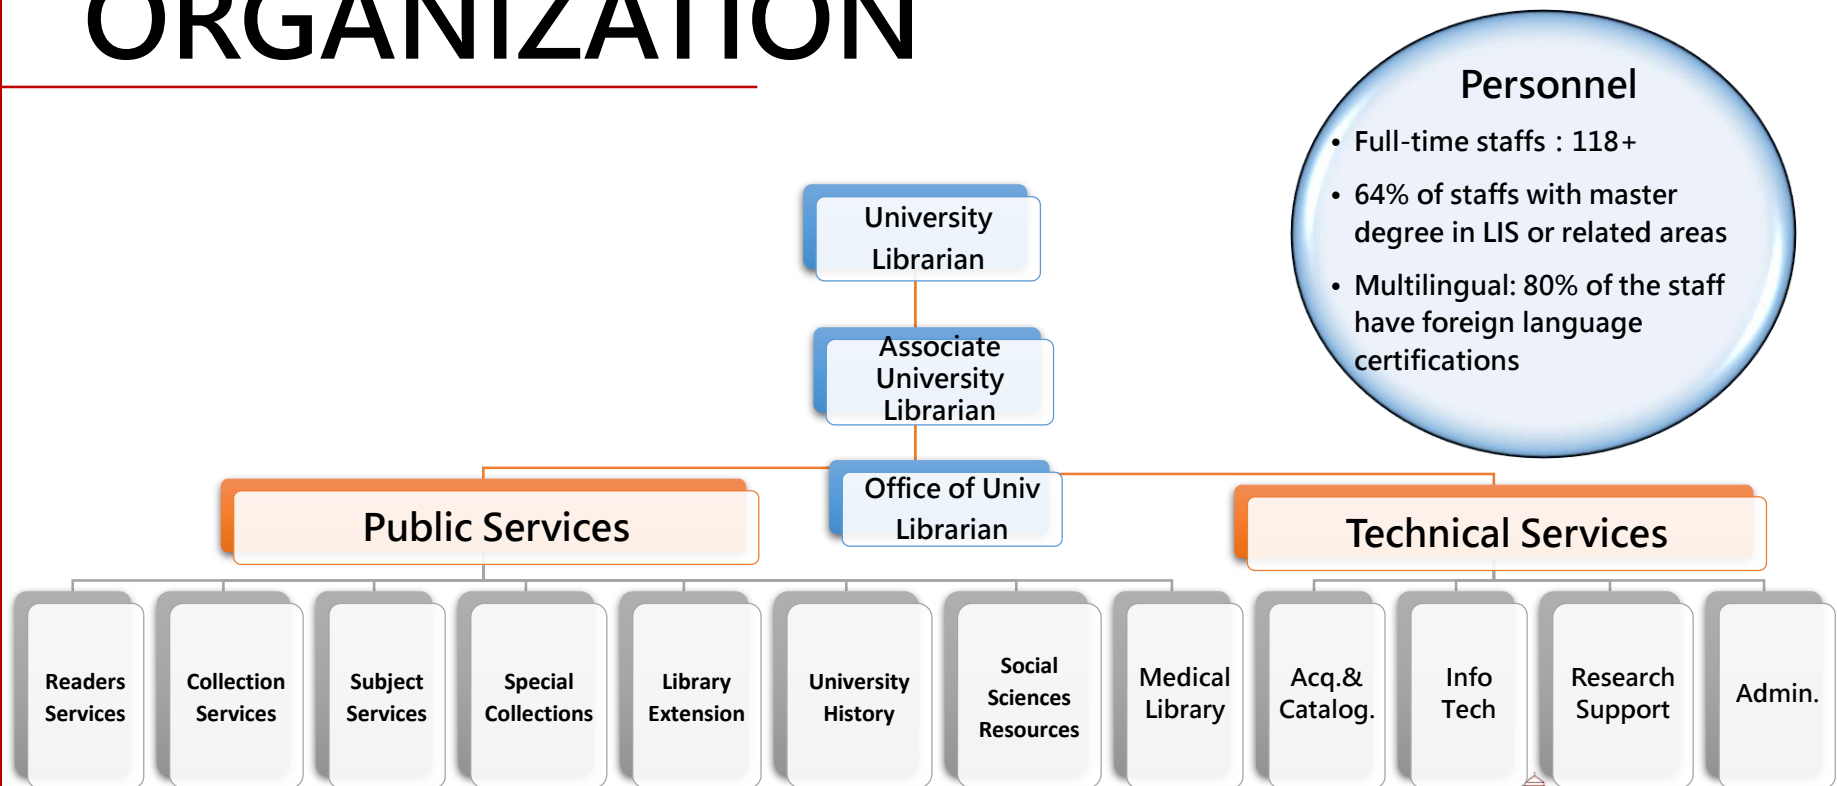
ORGANIZATION

Personnel

- Full-time staffs：118+
- 64% of staffs with master degree in LIS or related areas
- Multilingual: 80% of the staff have foreign language certifications

University Librarian

Associate University Librarian

Office of Univ Librarian

Public Services

Technical Services

Readers Services

Collection Services

Subject Services

Special Collections

Library Extension

University History

Social Sciences Resources

Medical Library

Acq.& Catalog.

Info Tech

Research Support

Admin.